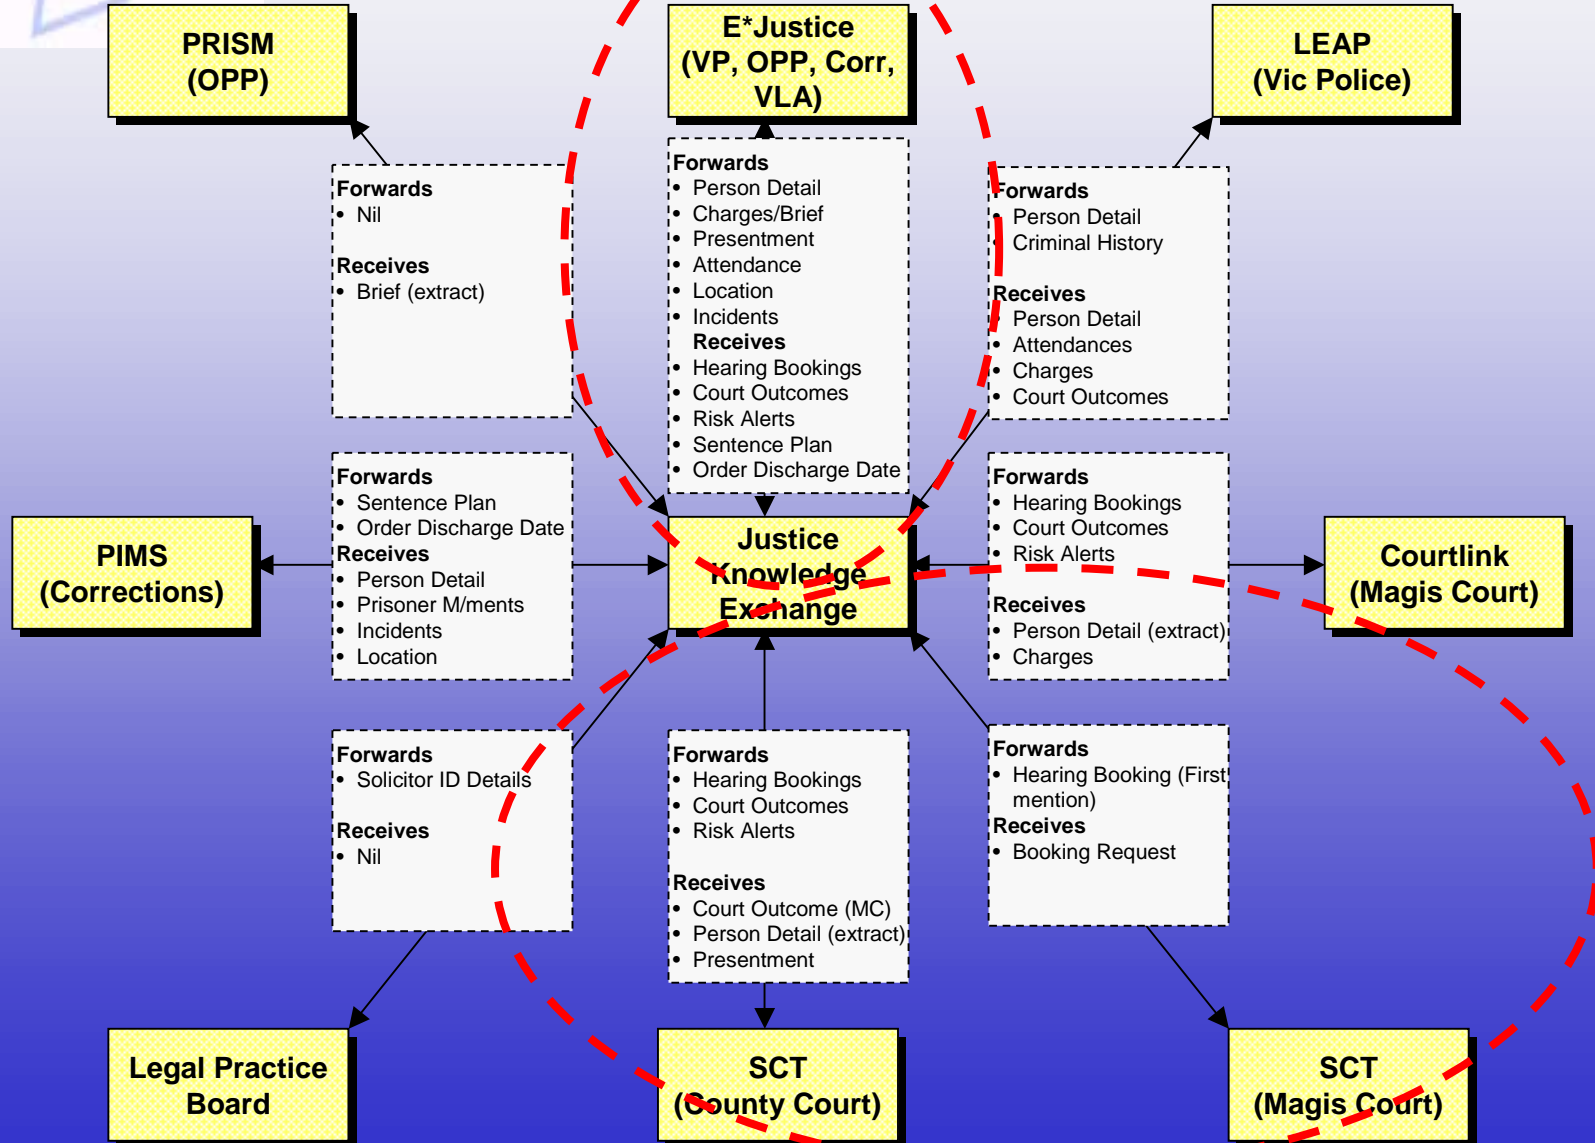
PRISM
(OPP)

E*Justice
(VP, OPP, Corr, VLA)

LEAP
(Vic Police)

Forwards
• Nil

Receives
• Brief (extract)

Forwards
• Person Detail
• Charges/Brief
• Presentment
• Attendance
• Location
• Incidents
Receives
• Hearing Bookings
• Court Outcomes
• Risk Alerts
• Sentence Plan
• Order Discharge Date

Forwards
• Person Detail
• Criminal History

Receives
• Person Detail
• Attendances
• Charges
• Court Outcomes

PIMS
(Corrections)

Forwards
• Sentence Plan
• Order Discharge Date
Receives
• Person Detail
• Prisoner M/ments
• Incidents
• Location

Justice
Knowledge
Exchange

Forwards
• Hearing Bookings
• Court Outcomes
• Risk Alerts

Receives
• Person Detail (extract)
• Charges

Courtlink
(Magis Court)

Forwards
• Solicitor ID Details

Receives
• Nil

Forwards
• Hearing Bookings
• Court Outcomes
• Risk Alerts

Receives
• Court Outcome (MC)
• Person Detail (extract)
• Presentment

Forwards
• Hearing Booking (First mention)
Receives
• Booking Request

Legal Practice
Board

SCT
(County Court)

SCT
(Magis Court)